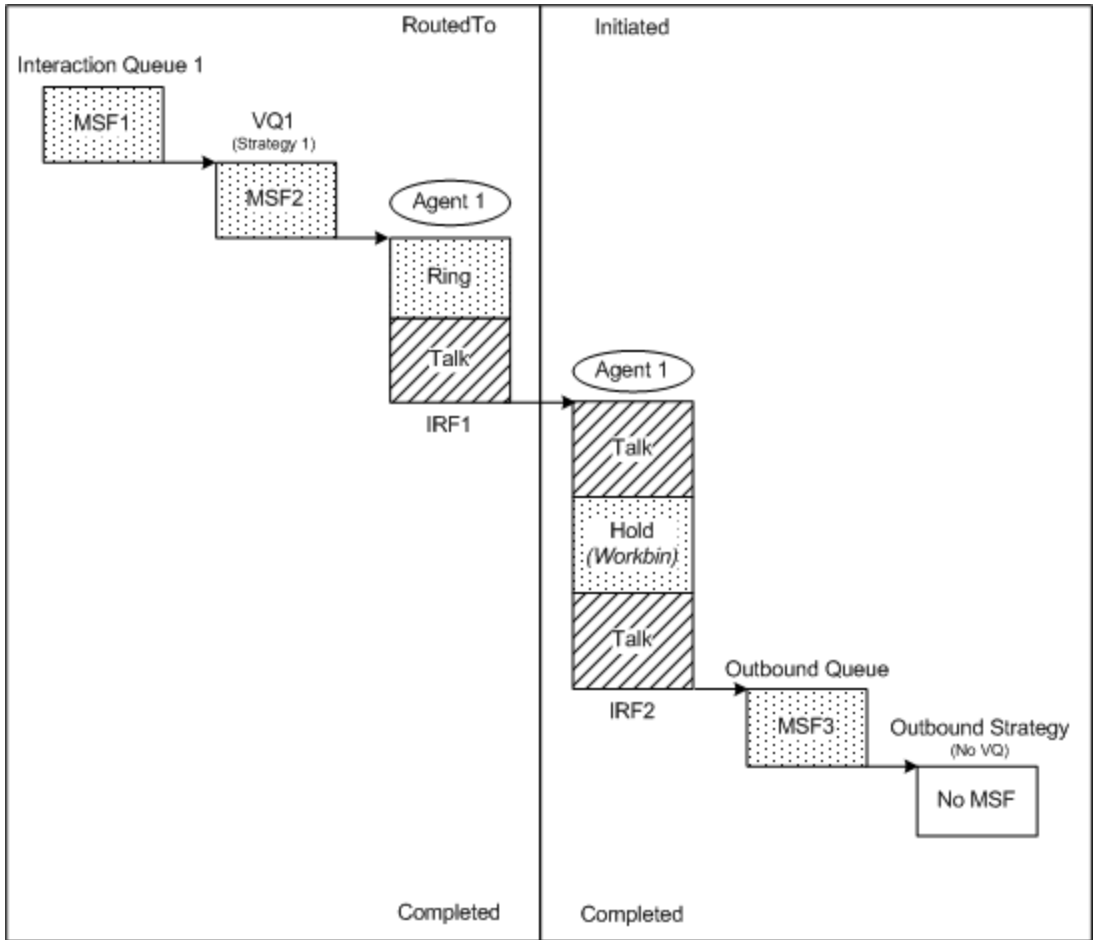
RoutedTo

Initiated

Interaction Queue 1

MSF1

VQ1
(Strategy 1)

MSF2

Agent 1

Ring

Talk

IRF1

Agent 1

Talk

Hold
(Workbin)

Talk

IRF2

Outbound Queue

MSF3

Outbound Strategy
(No VQ)

No MSF

Completed

Completed